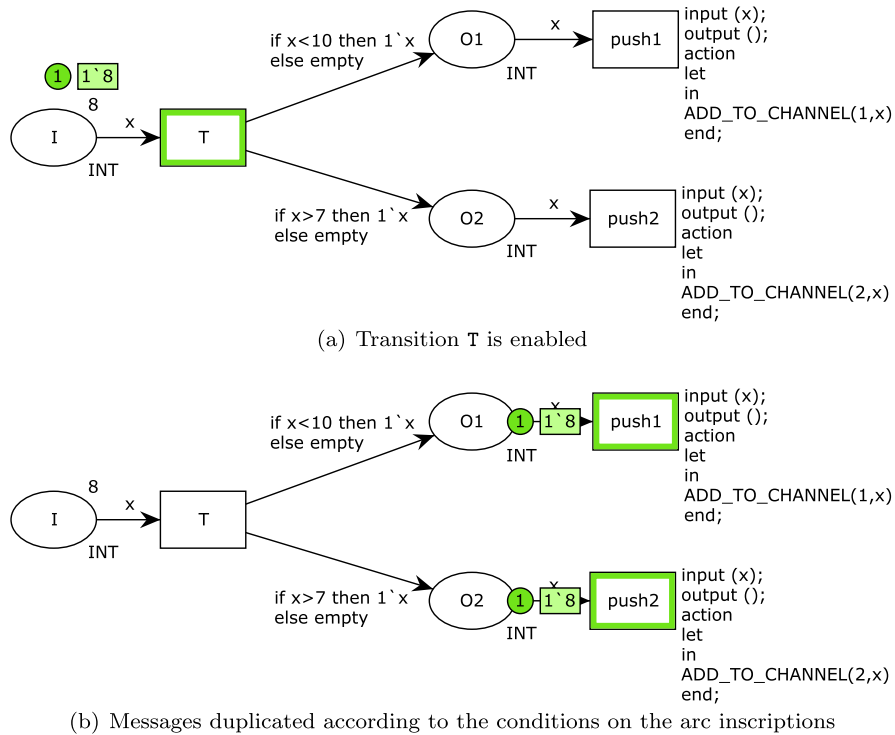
1 1`8

8

I

INT

x

T

if x<10 then 1`x else empty

O1

INT

x

push1

input (x);
output ();
action
let
in
ADD_TO_CHANNEL(1,x)
end;

if x>7 then 1`x else empty

O2

INT

x

push2

input (x);
output ();
action
let
in
ADD_TO_CHANNEL(2,x)
end;

(a) Transition T is enabled

8

I

INT

x

T

if x<10 then 1`x else empty

O1

INT

1 1`8

x

push1

input (x);
output ();
action
let
in
ADD_TO_CHANNEL(1,x)
end;

if x>7 then 1`x else empty

O2

INT

1 1`8

x

push2

input (x);
output ();
action
let
in
ADD_TO_CHANNEL(2,x)
end;

(b) Messages duplicated according to the conditions on the arc inscriptions